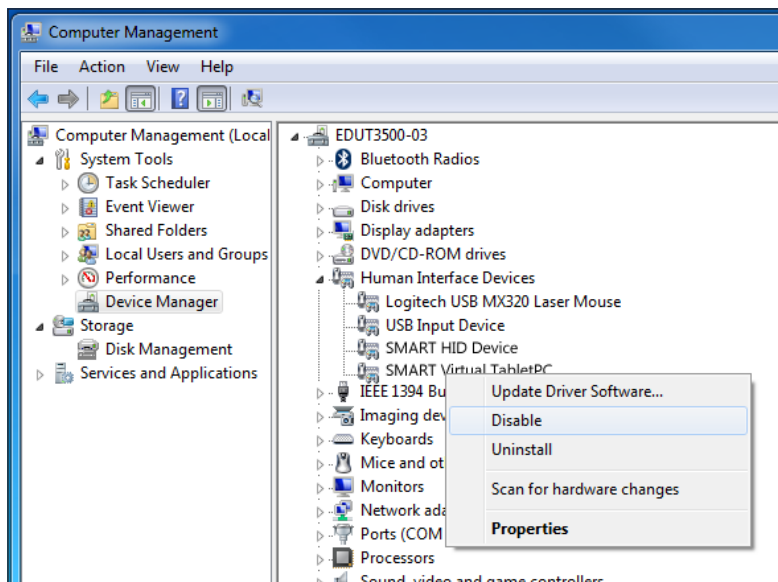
Computer Management

File Action View Help

Computer Management (Local
System Tools
Task Scheduler
Event Viewer
Shared Folders
Local Users and Groups
Performance
Device Manager
Storage
Disk Management
Services and Applications

EDUT3500-03
Bluetooth Radios
Computer
Disk drives
Display adapters
DVD/CD-ROM drives
Human Interface Devices
Logitech USB MX320 Laser Mouse
USB Input Device
SMART HID Device
SMART Virtual TabletPC
IEEE 1394 Bu
Imaging dev
Keyboards
Mice and ot
Monitors
Network ada
Ports (COM
Processors
Sound, video and game controllers

Update Driver Software...
Disable
Uninstall
Scan for hardware changes
Properties